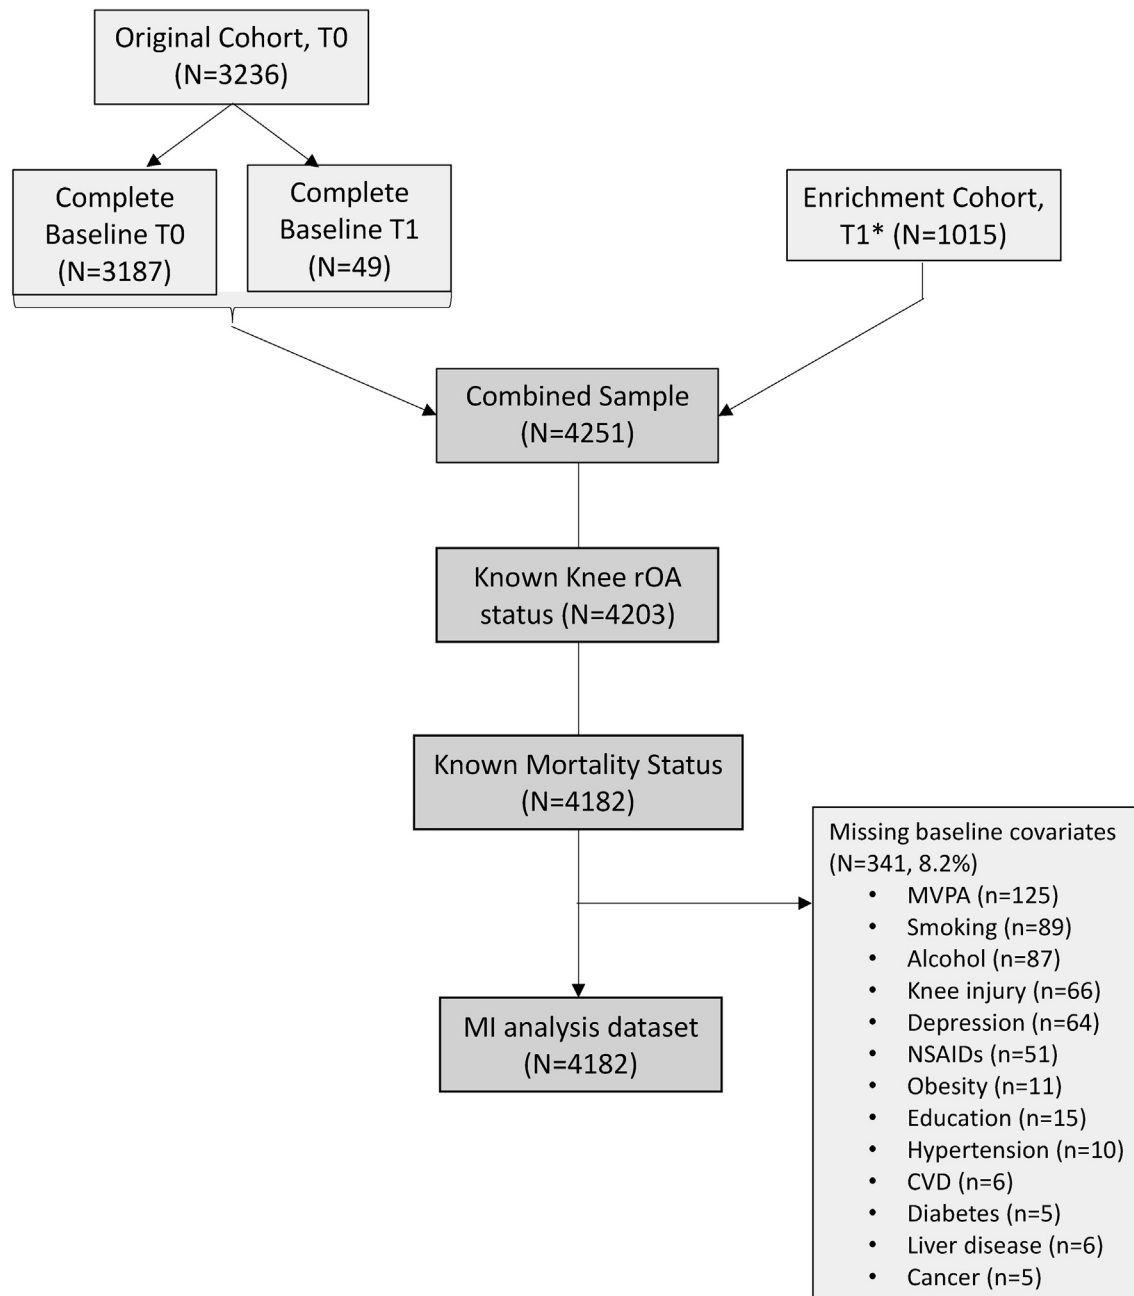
Original Cohort, T0 (N=3236)

Complete Baseline T0 (N=3187)

Complete Baseline T1 (N=49)

Enrichment Cohort, T1* (N=1015)

Combined Sample (N=4251)

Known Knee rOA status (N=4203)

Known Mortality Status (N=4182)

Missing baseline covariates (N=341, 8.2%)
- MVPA (n=125)
- Smoking (n=89)
- Alcohol (n=87)
- Knee injury (n=66)
- Depression (n=64)
- NSAIDs (n=51)
- Obesity (n=11)
- Education (n=15)
- Hypertension (n=10)
- CVD (n=6)
- Diabetes (n=5)
- Liver disease (n=6)
- Cancer (n=5)

MI analysis dataset (N=4182)